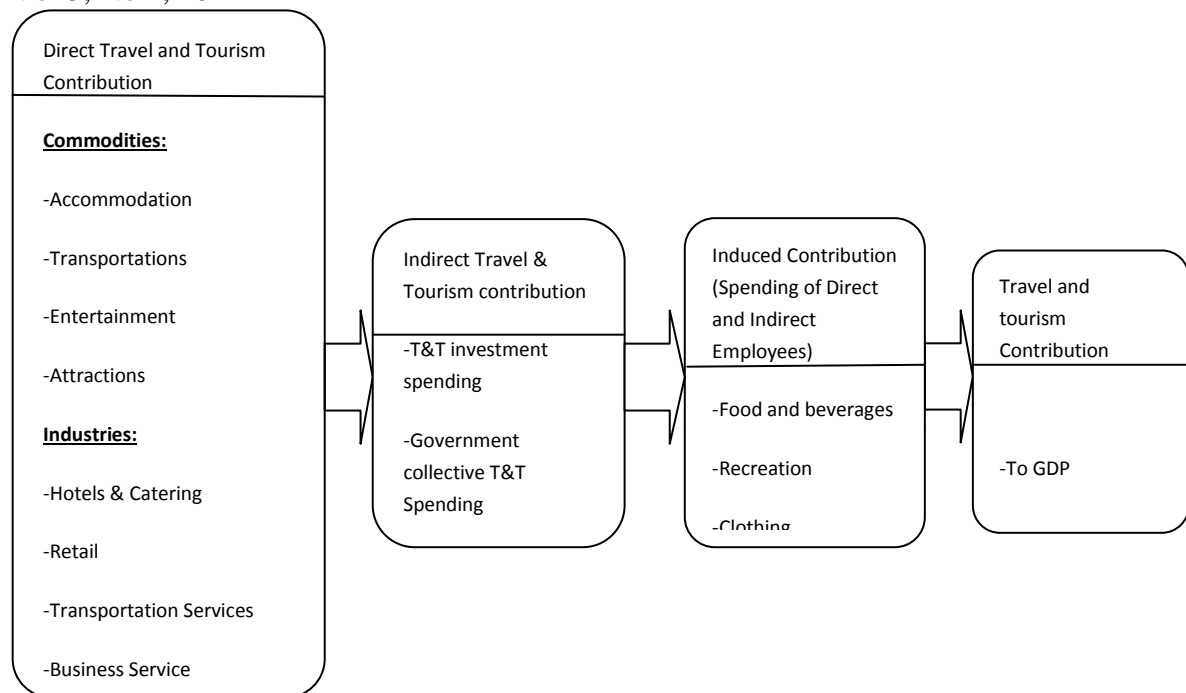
Direct Travel and Tourism Contribution

**Commodities:**

-Accommodation

-Transportations

-Entertainment

-Attractions

**Industries:**

-Hotels & Catering

-Retail

-Transportation Services

-Business Service

Indirect Travel & Tourism contribution

-T&T investment spending

-Government collective T&T Spending

Induced Contribution (Spending of Direct and Indirect Employees)

-Food and beverages

-Recreation

-Clothing

Travel and tourism Contribution

-To GDP